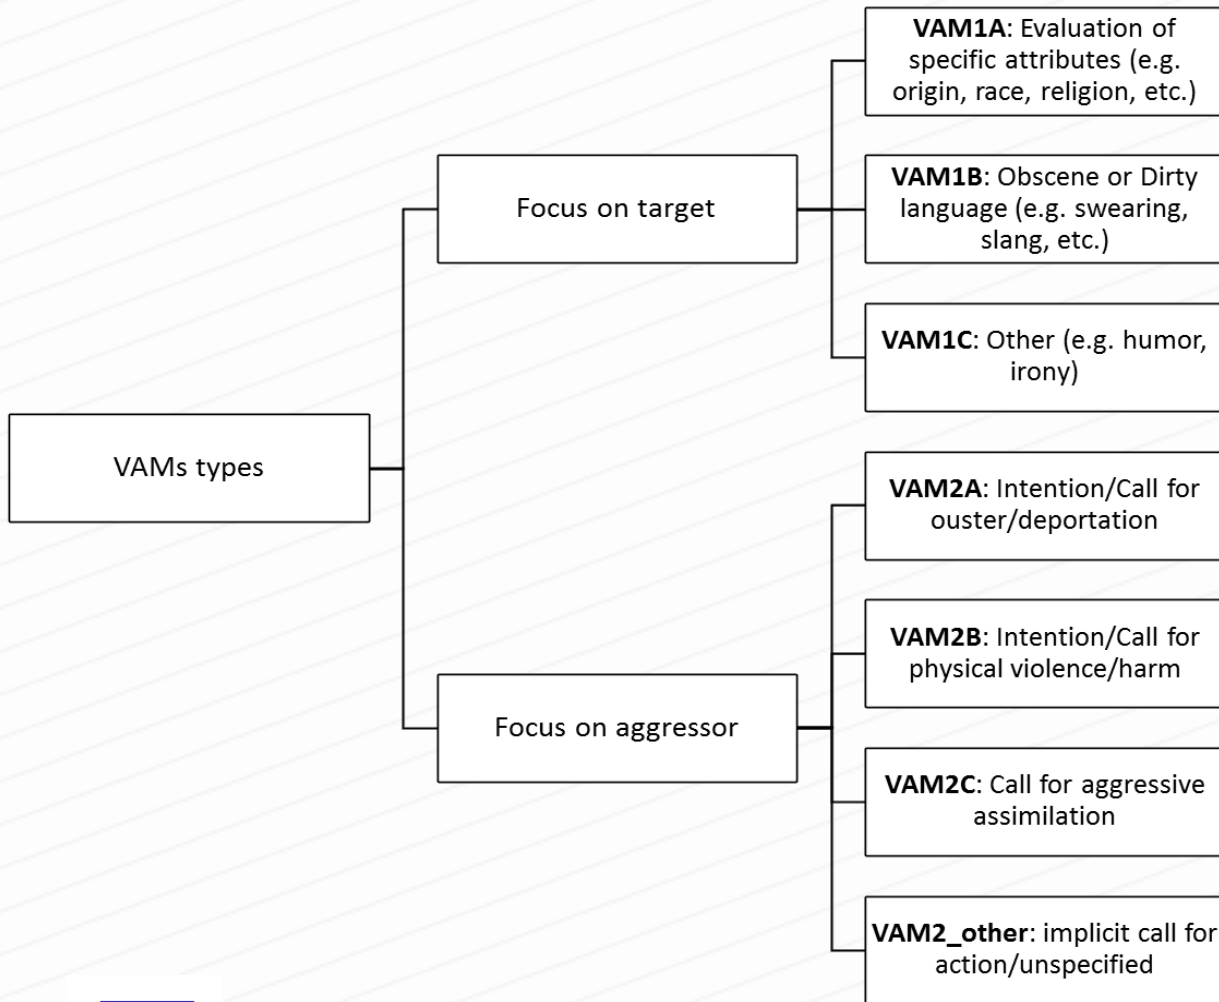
VAMs types

Focus on target

VAM1A: Evaluation of specific attributes (e.g. origin, race, religion, etc.)

VAM1B: Obscene or Dirty language (e.g. swearing, slang, etc.)

VAM1C: Other (e.g. humor, irony)

Focus on aggressor

VAM2A: Intention/Call for ouster/deportation

VAM2B: Intention/Call for physical violence/harm

VAM2C: Call for aggressive assimilation

VAM2_other: implicit call for action/unspecified